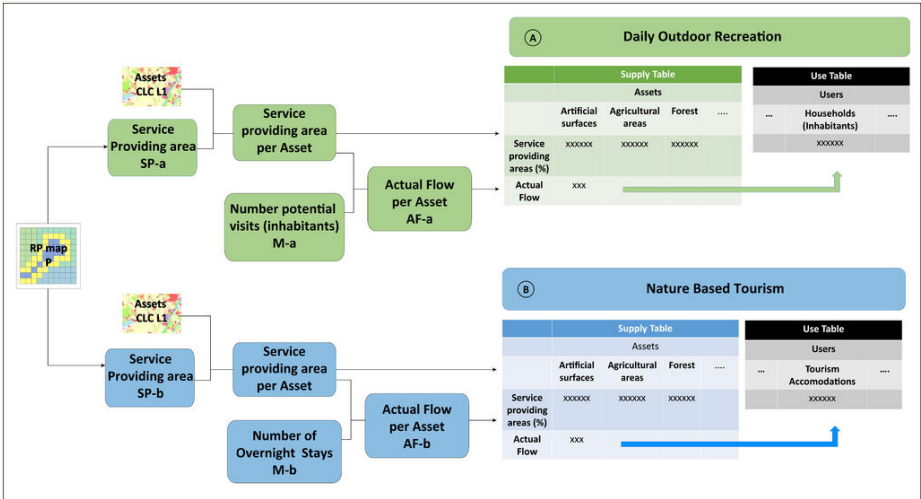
A Daily Outdoor Recreation

Assets CLC L1

Service Providing area SP-a

Service providing area per Asset

Number potential visits (inhabitants) M-a

Actual Flow per Asset AF-a

RP map P

| Supply Table | | | | |
|---|---|---|---|---|
| | Assets | | | |
| | Artificial surfaces | Agricultural areas | Forest | .... |
| Service providing areas (%) | xxxxxx | xxxxxx | xxxxxx | |
| Actual Flow | xxx | | | |

| Use Table | | |
|---|---|---|
| Users | | |
| ... | Households (Inhabitants) | ... |
| | xxxxxx | |

B Nature Based Tourism

Assets CLC L1

Service Providing area SP-b

Service providing area per Asset

Number of Overnight Stays M-b

Actual Flow per Asset AF-b

| Supply Table | | | | |
|---|---|---|---|---|
| | Assets | | | |
| | Artificial surfaces | Agricultural areas | Forest | .... |
| Service providing areas (%) | xxxxxx | xxxxxx | xxxxxx | |
| Actual Flow | xxx | | | |

| Use Table | | |
|---|---|---|
| Users | | |
| ... | Tourism Accomodations | ... |
| | xxxxxx | |